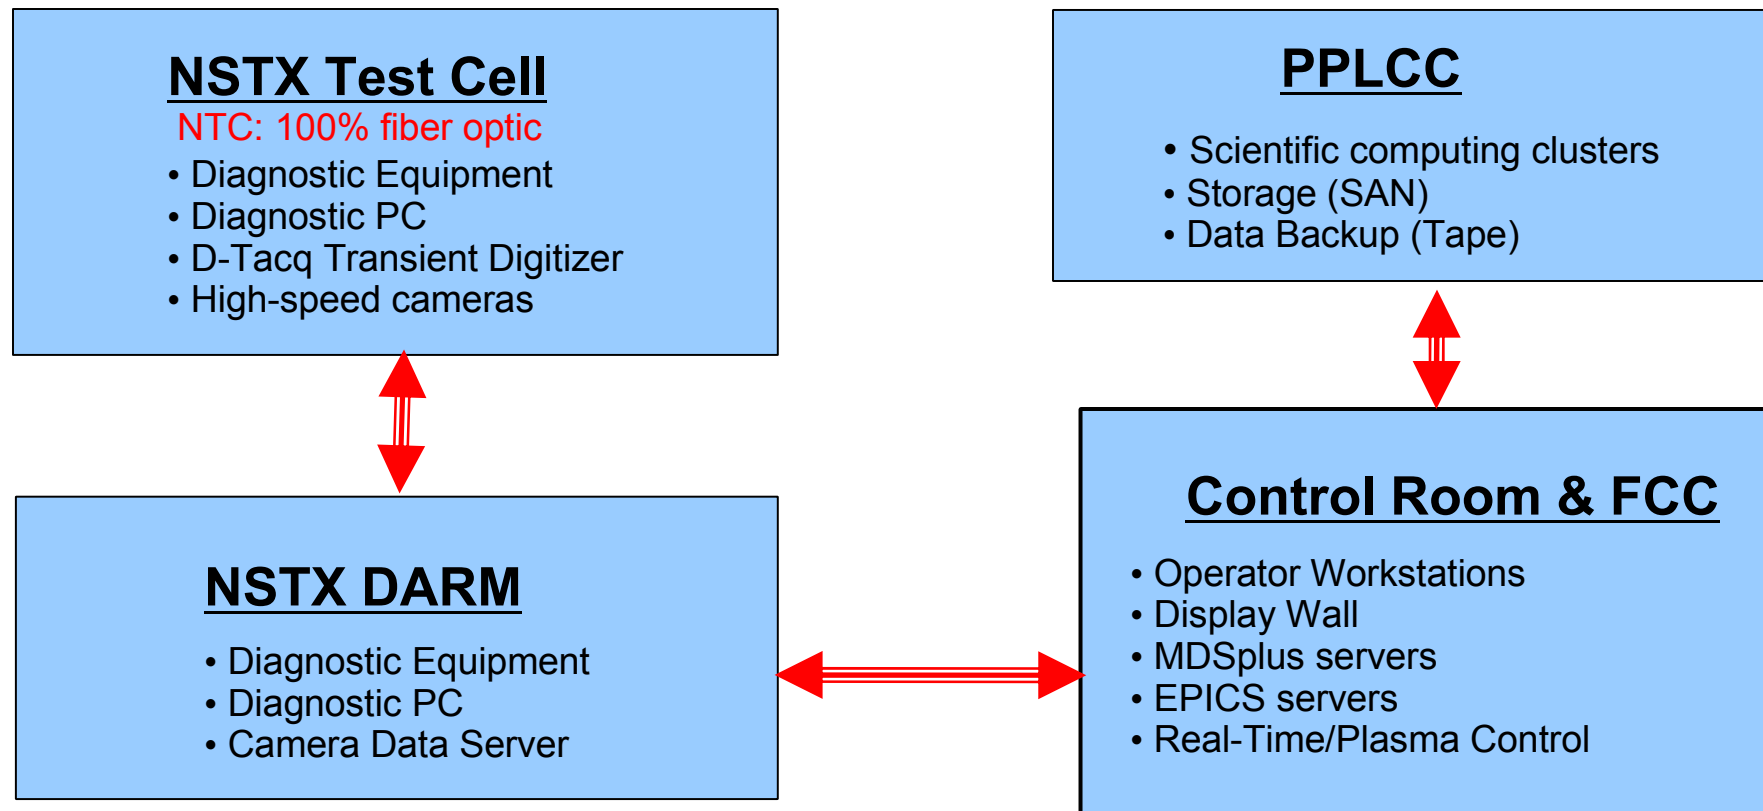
NSTX Test Cell
NTC: 100% fiber optic
• Diagnostic Equipment
• Diagnostic PC
• D-Tacq Transient Digitizer
• High-speed cameras

PPLCC
• Scientific computing clusters
• Storage (SAN)
• Data Backup (Tape)

NSTX DARM
• Diagnostic Equipment
• Diagnostic PC
• Camera Data Server

Control Room & FCC
• Operator Workstations
• Display Wall
• MDSplus servers
• EPICS servers
• Real-Time/Plasma Control